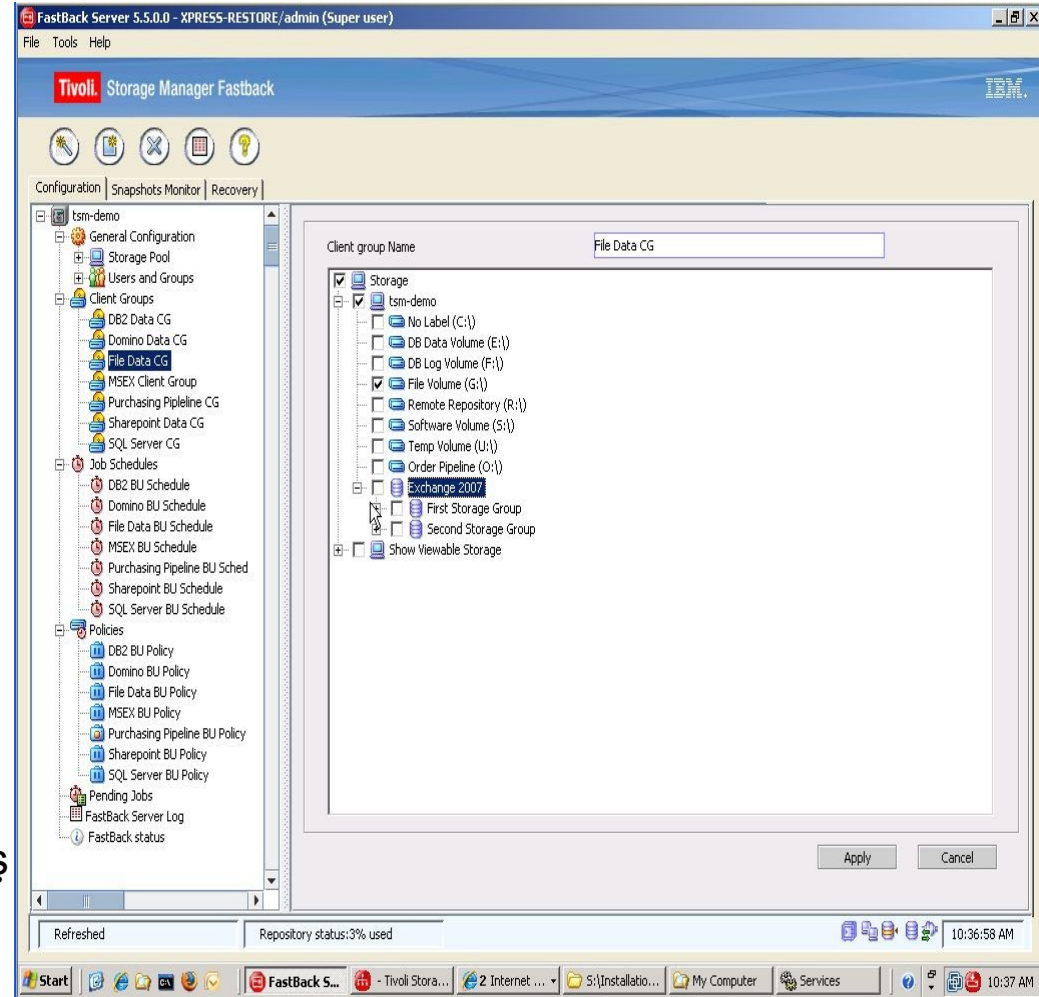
FastBack Server 5.5.0.0 - XPRESS-RESTORE/admin (Super user)

File Tools Help

Tivoli. Storage Manager Fastback

IBM.

Configuration | Snapshots Monitor | Recovery

tsm-demo
General Configuration
Storage Pool
Users and Groups
Client Groups
DB2 Data CG
Domino Data CG
File Data CG
MSEX Client Group
Purchasing Pipleline CG
Sharepoint Data CG
SQL Server CG
Job Schedules
DB2 BU Schedule
Domino BU Schedule
File Data BU Schedule
MSEX BU Schedule
Purchasing Pipeline BU Sched
Sharepoint BU Schedule
SQL Server BU Schedule
Policies
DB2 BU Policy
Domino BU Policy
File Data BU Policy
MSEX BU Policy
Purchasing Pipeline BU Policy
Sharepoint BU Policy
SQL Server BU Policy
Pending Jobs
FastBack Server Log
FastBack status

Client group Name
File Data CG

Storage
tsm-demo
No Label (C:\)
DB Data Volume (E:\)
DB Log Volume (F:\)
File Volume (G:\)
Remote Repository (R:\)
Software Volume (S:\)
Temp Volume (U:\)
Order Pipeline (O:\)
Exchange 2007
First Storage Group
Second Storage Group
Show Viewable Storage

Apply
Cancel

Refreshed
Repository status:3% used
10:36:58 AM

Start
FastBack S...
- Tivoli Stora...
2 Internet ...
S:\Installatio...
My Computer
Services
10:37 AM